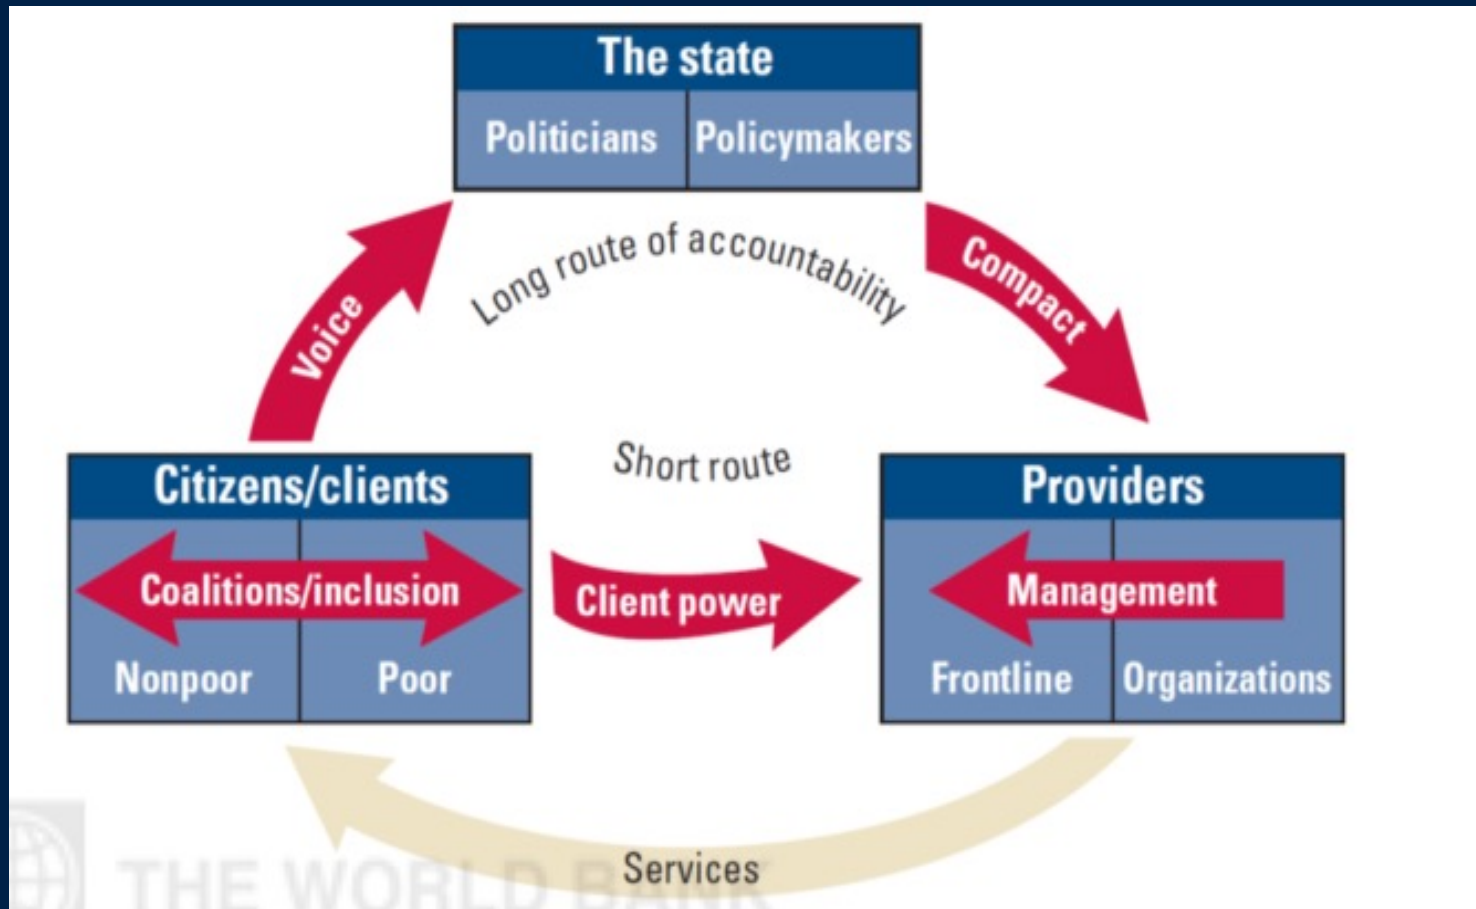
The state
Politicians
Policymakers

Long route of accountability

Voice

Compact

Short route

Citizens/clients
Coalitions/inclusion
Nonpoor
Poor

Client power

Providers
Management
Frontline
Organizations

Services

THE WORLD BANK